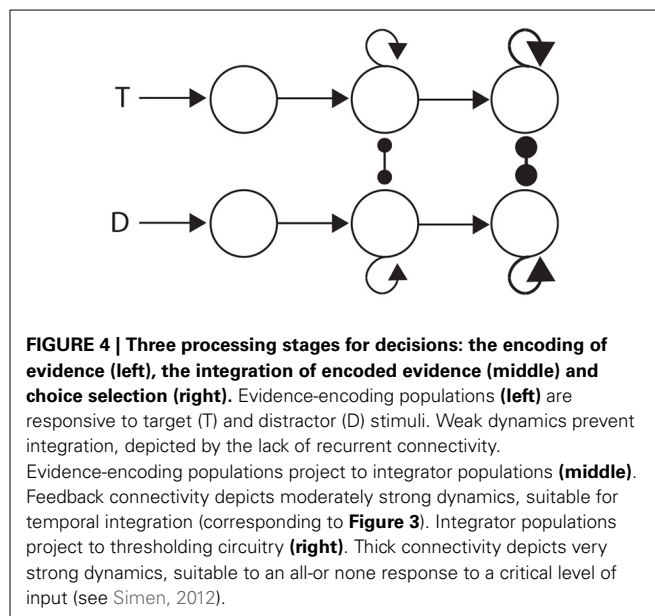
T

D

**FIGURE 4 | Three processing stages for decisions: the encoding of evidence (left), the integration of encoded evidence (middle) and choice selection (right).** Evidence-encoding populations **(left)** are responsive to target (T) and distractor (D) stimuli. Weak dynamics prevent integration, depicted by the lack of recurrent connectivity. Evidence-encoding populations project to integrator populations **(middle)**. Feedback connectivity depicts moderately strong dynamics, suitable for temporal integration (corresponding to **Figure 3**). Integrator populations project to thresholding circuitry **(right)**. Thick connectivity depicts very strong dynamics, suitable to an all-or none response to a critical level of input (see Simen, 2012).